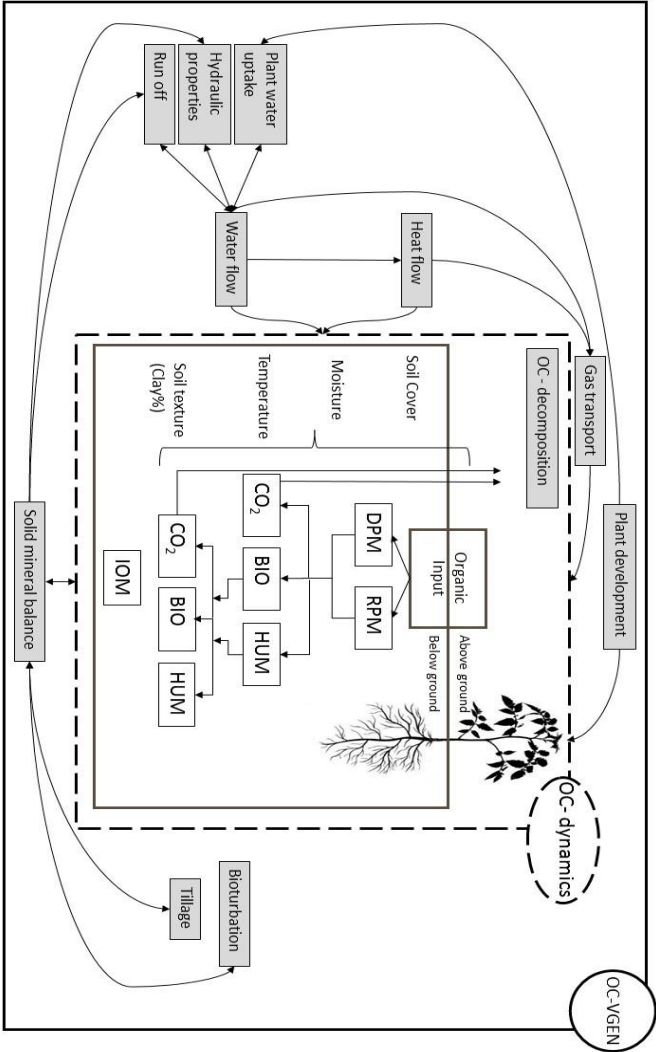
Run off
Hydraulic properties
Plant water uptake
Water flow
Heat flow
Gas transport
OC - decomposition
Plant development
Soil Cover
Moisture
Temperature
Soil texture (Clay%)
$CO_2$
DPM
Organic Input
RPM
Above ground
Below ground
BIO
HUM
$CO_2$
BIO
HUM
IOM
OC - dynamics
Solid mineral balance
Tillage
Bioturbation
OC-VGEN